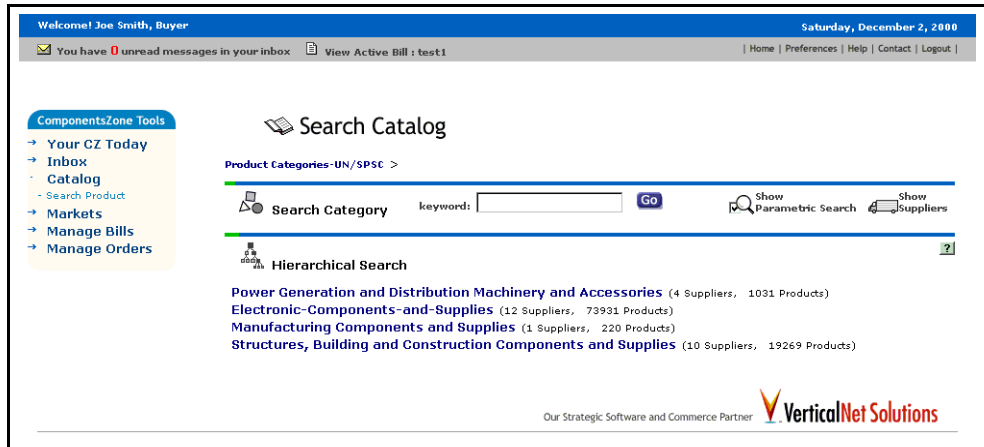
Welcome! Joe Smith, Buyer

Saturday, December 2, 2000

You have 0 unread messages in your inbox

View Active Bill : test1

| Home | Preferences | Help | Contact | Logout |

ComponentsZone Tools

Your CZ Today
Inbox
Catalog
- Search Product
Markets
Manage Bills
Manage Orders

Search Catalog

Product Categories-UN/SPSC >

Search Category

keyword:

Go

Show Parametric Search

Show Suppliers

?

Hierarchical Search

Power Generation and Distribution Machinery and Accessories (4 Suppliers, 1031 Products)
Electronic-Components-and-Supplies (12 Suppliers, 73931 Products)
Manufacturing Components and Supplies (1 Suppliers, 220 Products)
Structures, Building and Construction Components and Supplies (10 Suppliers, 19269 Products)

Our Strategic Software and Commerce Partner

VerticalNet Solutions